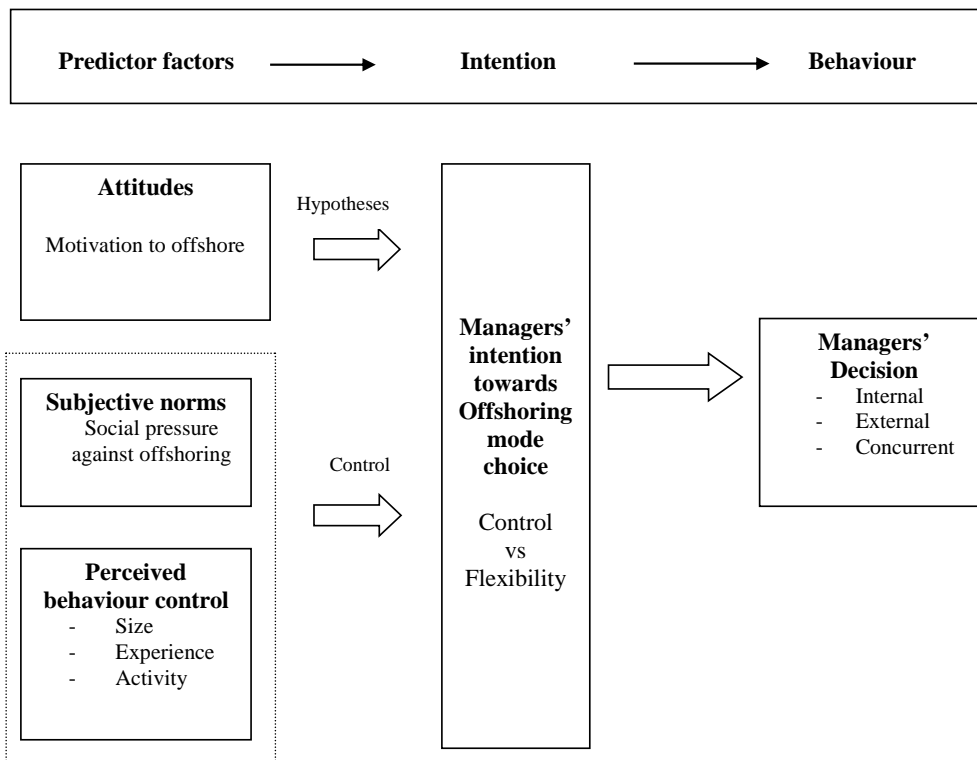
Predictor factors Intention Behaviour

Attitudes
Motivation to offshore

Hypotheses

Managers' intention towards Offshoring mode choice

Control
vs
Flexibility

Managers' Decision
- Internal
- External
- Concurrent

Subjective norms
Social pressure against offshoring

Control

Perceived behaviour control
- Size
- Experience
- Activity